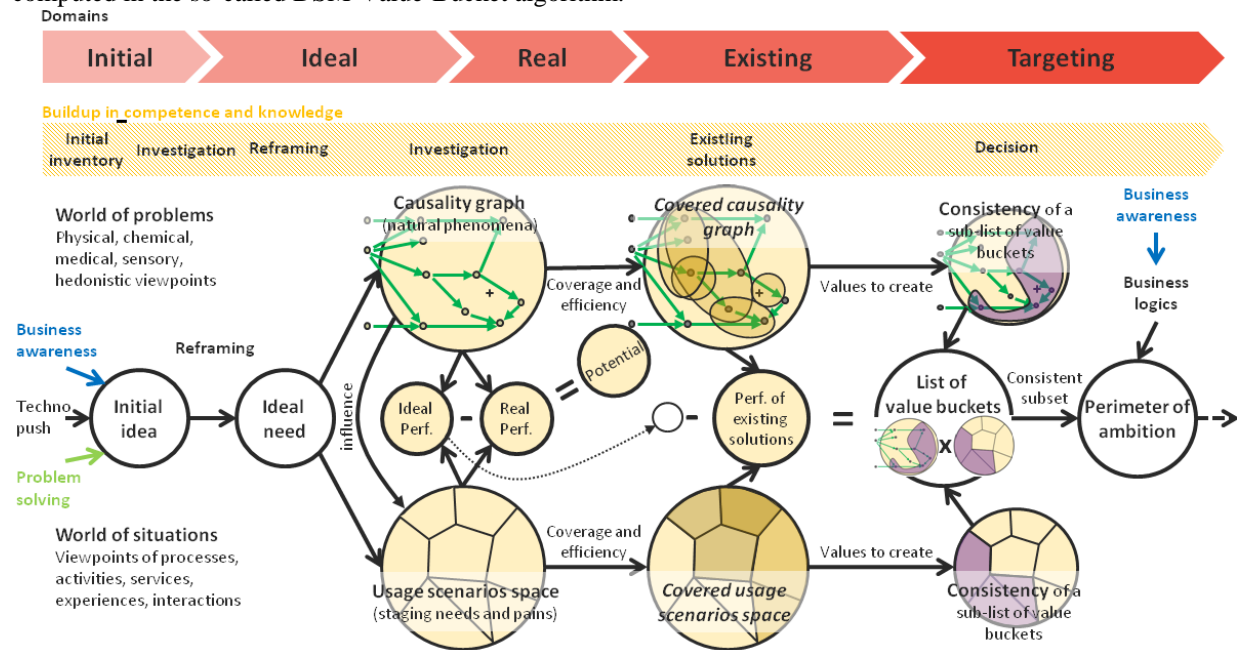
computed in the so-called DSM Value Bucket algorithm.

Domains

Initial
Ideal
Real
Existing
Targeting

Buildup in competence and knowledge

Initial inventory
Investigation
Reframing
Investigation
Existling solutions
Decision

World of problems
Physical, chemical, medical, sensory, hedonistic viewpoints

Causality graph
(natural phenomena)

Coverage and efficiency

Covered causality graph

Values to create

Consistency of a sub-list of value buckets

Business awareness

Business logics

Business awareness

Reframing

Techno push

Initial idea

Ideal need

influence

Ideal Perf.

-

Real Perf.

=

Potential

-

Perf. of existing solutions

=

List of value buckets

x

Consistent subset

Perimeter of ambition

Problem solving

World of situations
Viewpoints of processes, activities, services, experiences, interactions

Usage scenarios space
(staging needs and pains)

Coverage and efficiency

Covered usage scenarios space

Values to create

Consistency of a sub-list of value buckets